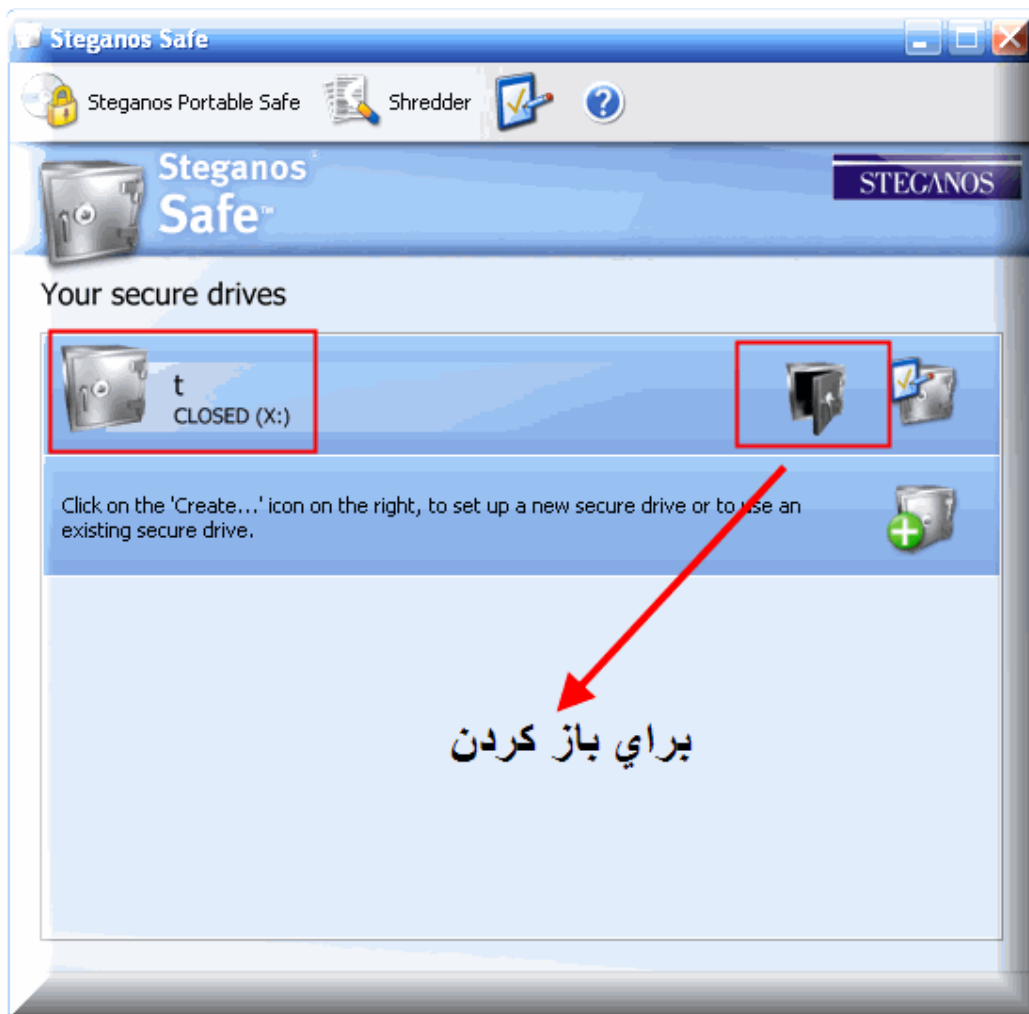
Steganos Safe

Steganos Portable Safe Shredder

Steganos Safe™

STEGANOS

Your secure drives

t
CLOSED (X:)

Click on the 'Create...' icon on the right, to set up a new secure drive or to use an existing secure drive.

براي باز كردن